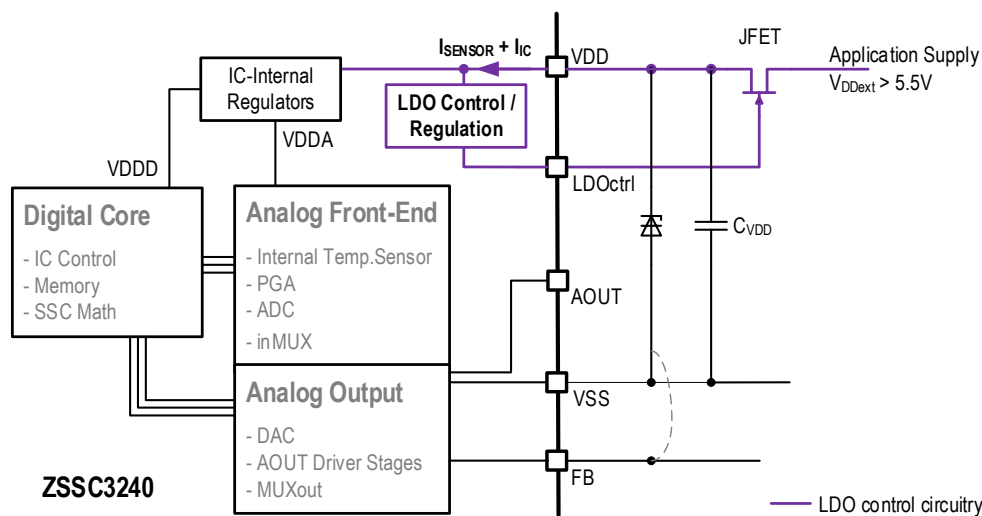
IC-Internal Regulators

$I_{SENSOR} + I_{IC}$

VDD

JFET

Application Supply $V_{DDext} > 5.5V$

LDO Control / Regulation

VDDA

VDDD

LDOctrl

Digital Core

- IC Control
- Memory
- SSC Math

Analog Front-End

- Internal Temp.Sensor
- PGA
- ADC
- inMUX

$C_{VDD}$

AOUT

Analog Output

- DAC
- AOUT Driver Stages
- MUXout

VSS

FB

ZSSC3240

LDO control circuitry